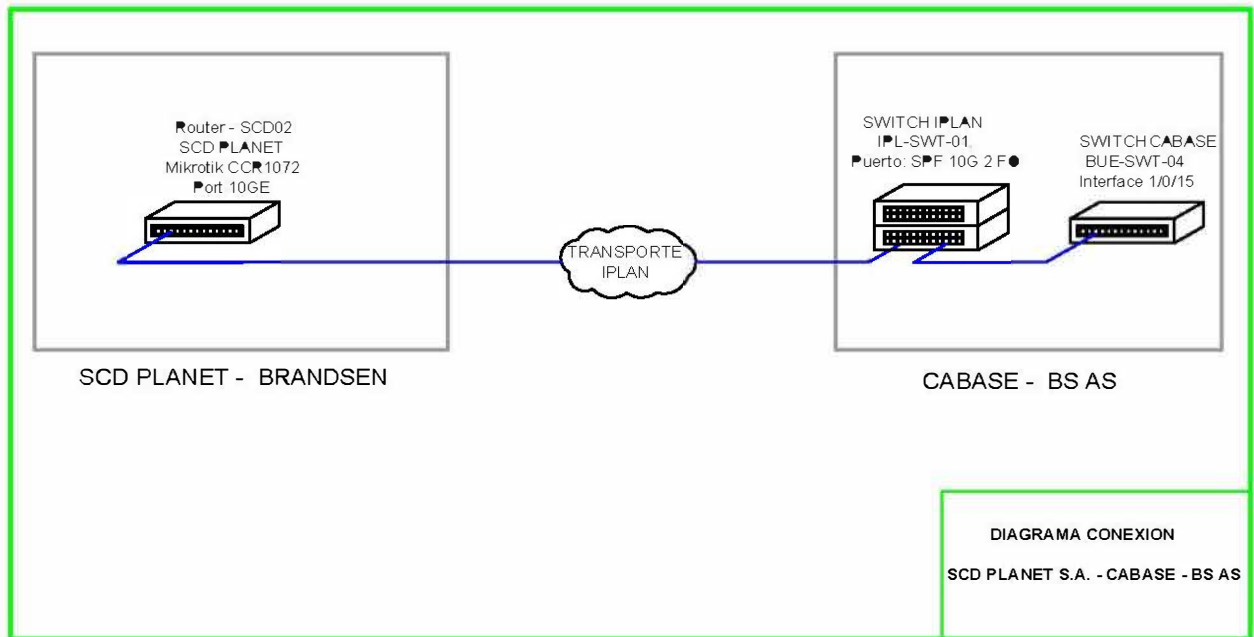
Router - SCD02
SCD PLANET
Mikrotik CCR1072
Port 10GE

TRANSPORTE
IPLAN

SWITCH IPLAN
IPL-SWT-01
Puerto: SPF 10G 2 FO

SWITCH CABASE
BUE-SWT-04
Interface 1/0/15

SCD PLANET - BRANDSEN

CABASE - BS AS

DIAGRAMA CONEXION

SCD PLANET S.A. - CABASE - BS AS